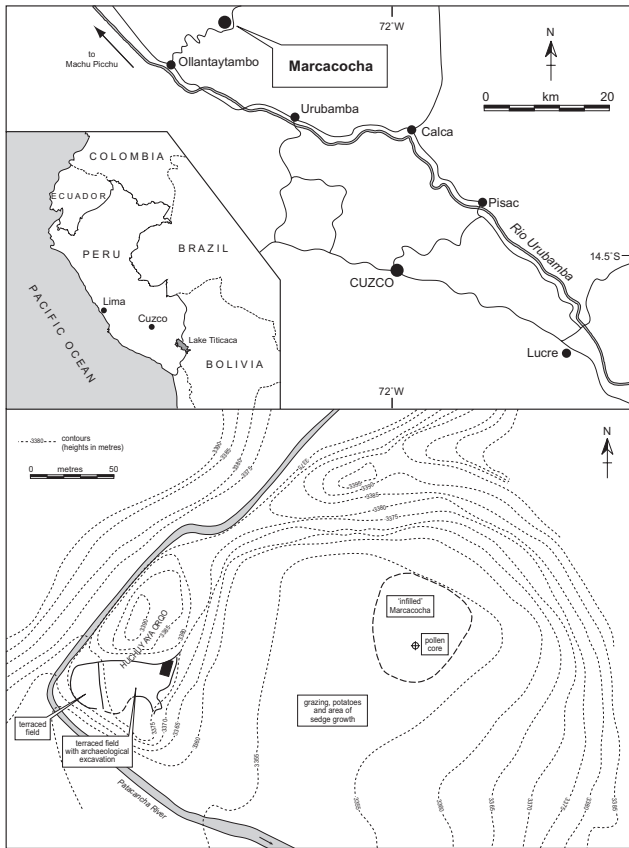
72°W

to Machu Picchu

Ollantaytambo

Marcacocha

N

0 km 20

Urubamba

Calca

Pisac

Rio Urubamba

14.5°S

COLOMBIA

ECUADOR

PERU

BRAZIL

PACIFIC OCEAN

Lima

Cuzco

Lake Titicaca

BOLIVIA

CUZCO

Lucre

72°W

3380 contours (heights in metres)

0 metres 50

N

3380

3375

3385

3395

3390

3385

3380

3375

'infilled' Marcacocha

pollen core

HUAYLLAYA ORQO

3390

3385

3380

3375

3370

3365

3360

grazing, potatoes and area of sedge growth

terraced field

terraced field with archaeological excavation

Patacancha River

3365

3360

3365

3370

3375

3380